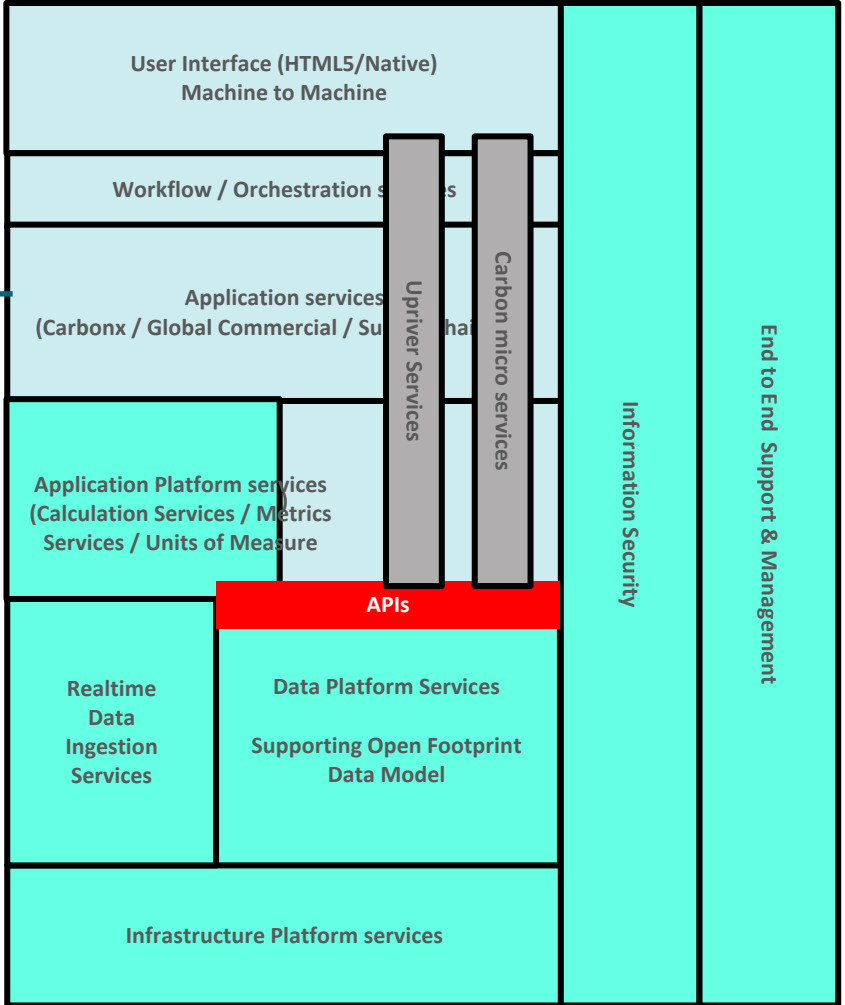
User Interface (HTML5/Native)
Machine to Machine

Workflow / Orchestration s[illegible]es

Application services
(Carbonx / Global Commercial / Su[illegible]hai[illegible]

Upriver Services

Carbon micro services

Information Security

End to End Support & Management

Application Platform services
(Calculation Services / Metrics Services / Units of Measure

APIs

Realtime Data Ingestion Services

Data Platform Services

Supporting Open Footprint Data Model

Infrastructure Platform services